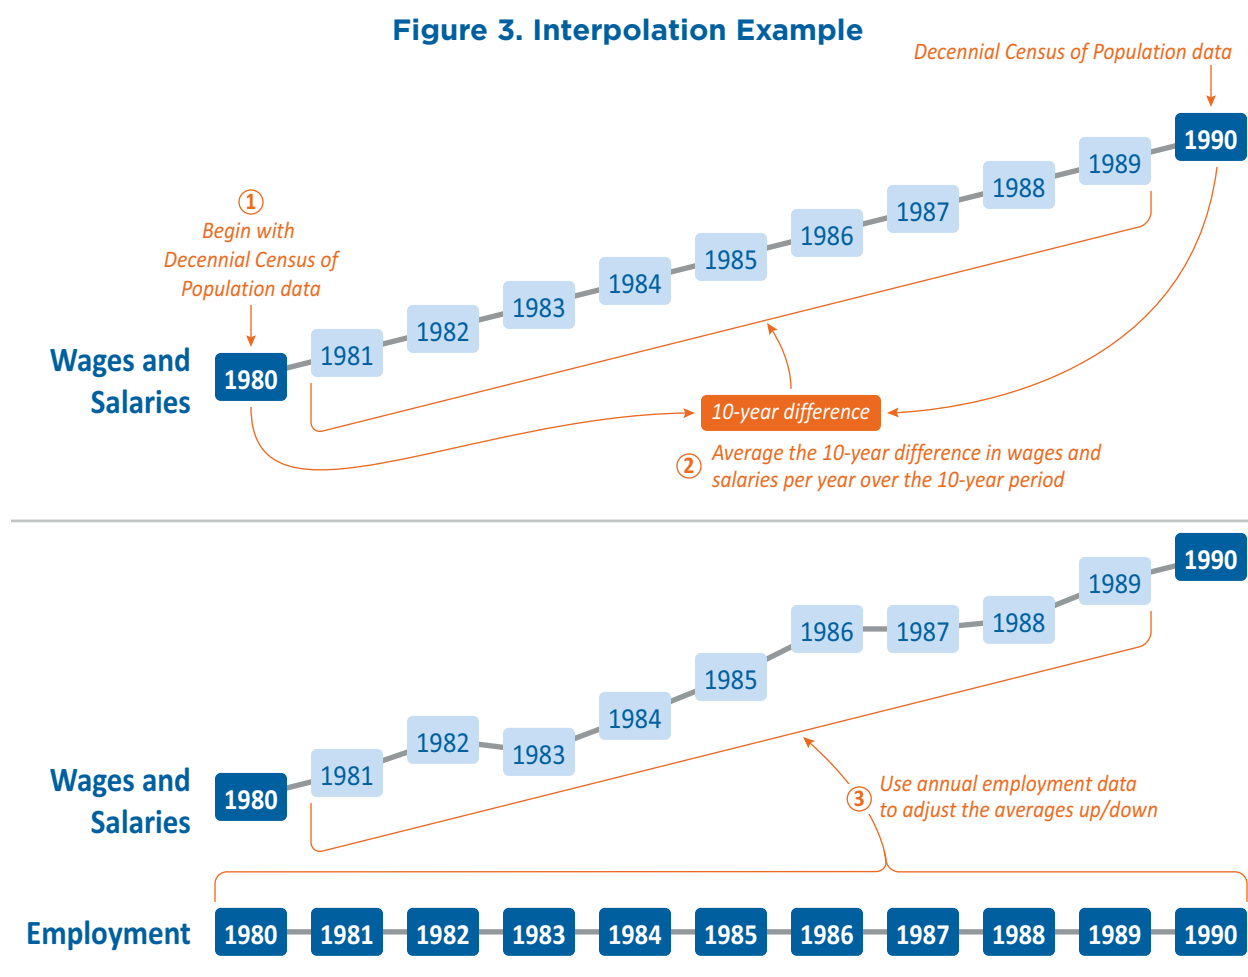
Figure 3. Interpolation Example

Decennial Census of Population data

① Begin with Decennial Census of Population data

Wages and Salaries

1980 1981 1982 1983 1984 1985 1986 1987 1988 1989 1990

10-year difference

② Average the 10-year difference in wages and salaries per year over the 10-year period

Wages and Salaries

1980 1981 1982 1983 1984 1985 1986 1987 1988 1989 1990

③ Use annual employment data to adjust the averages up/down

Employment

1980 1981 1982 1983 1984 1985 1986 1987 1988 1989 1990